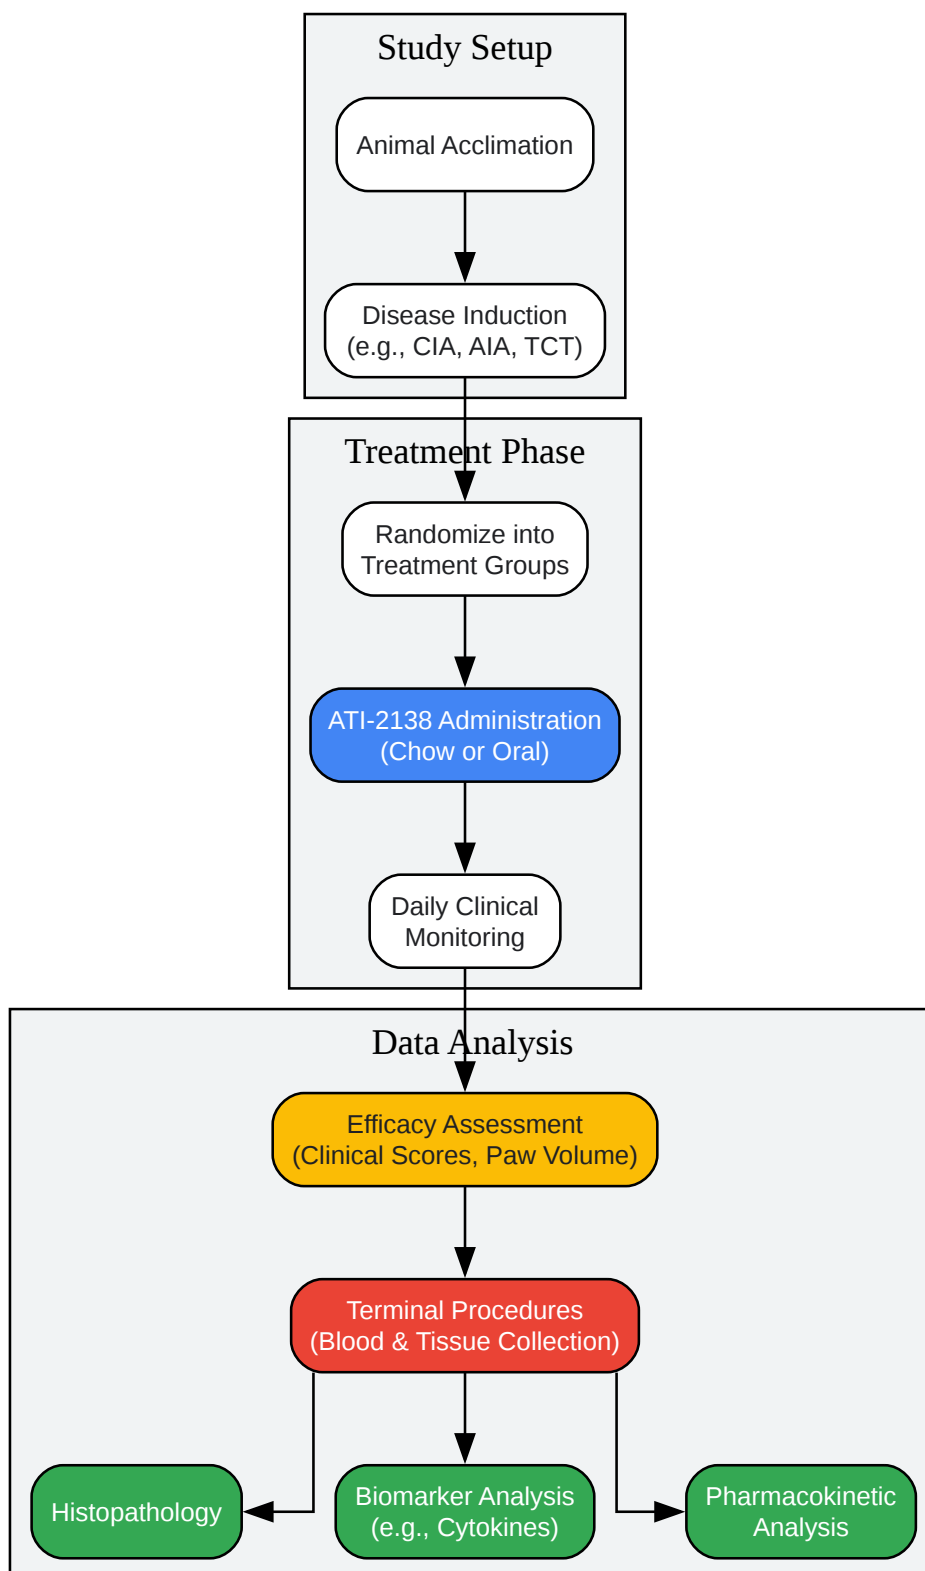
Study Setup

Animal Acclimation

Disease Induction
(e.g., CIA, AIA, TCT)

Treatment Phase

Randomize into
Treatment Groups

ATI-2138 Administration
(Chow or Oral)

Daily Clinical
Monitoring

Data Analysis

Efficacy Assessment
(Clinical Scores, Paw Volume)

Terminal Procedures
(Blood & Tissue Collection)

Histopathology

Biomarker Analysis
(e.g., Cytokines)

Pharmacokinetic
Analysis